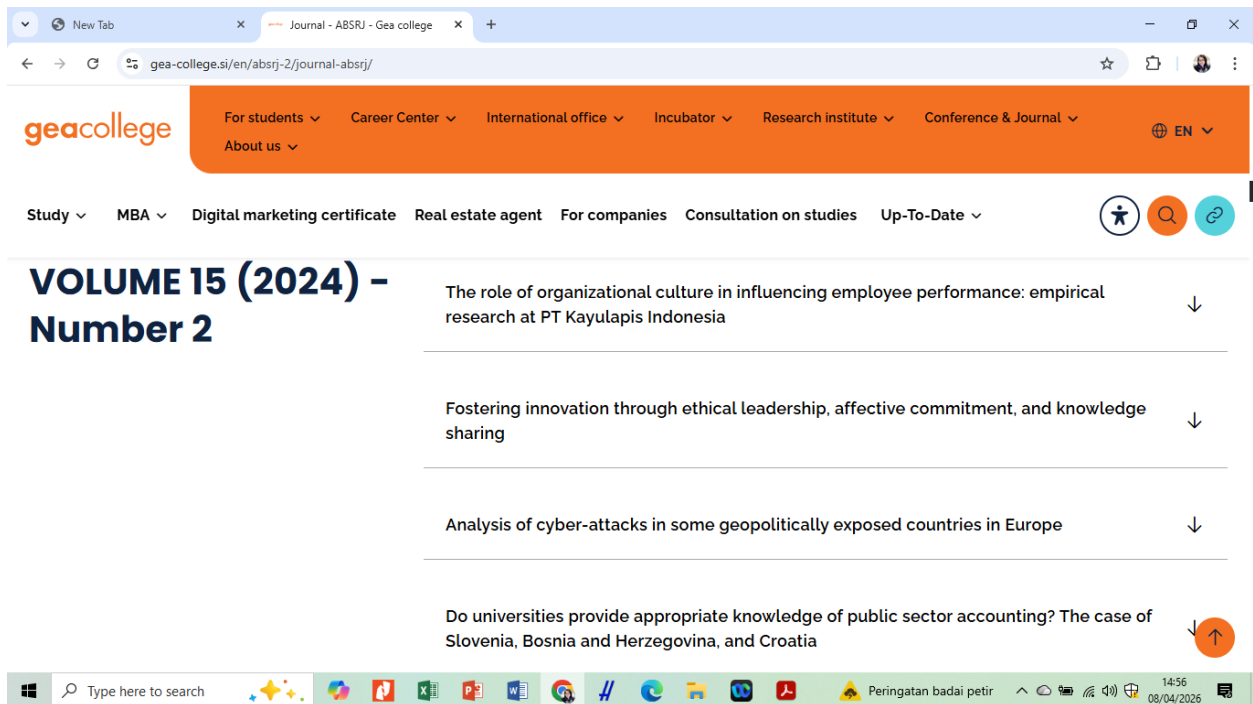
New Tab
Journal - ABSRJ - Gea college
gea-college.si/en/absrj-2/journal-absrj/

geacollege
For students
Career Center
International office
Incubator
Research institute
Conference & Journal
About us
EN

Study
MBA
Digital marketing certificate
Real estate agent
For companies
Consultation on studies
Up-To-Date

VOLUME 15 (2024) - Number 2

The role of organizational culture in influencing employee performance: empirical research at PT Kayulapis Indonesia

Fostering innovation through ethical leadership, affective commitment, and knowledge sharing

Analysis of cyber-attacks in some geopolitically exposed countries in Europe

Do universities provide appropriate knowledge of public sector accounting? The case of Slovenia, Bosnia and Herzegovina, and Croatia

Type here to search
Peringatan badai petir
14:56
08/04/2026